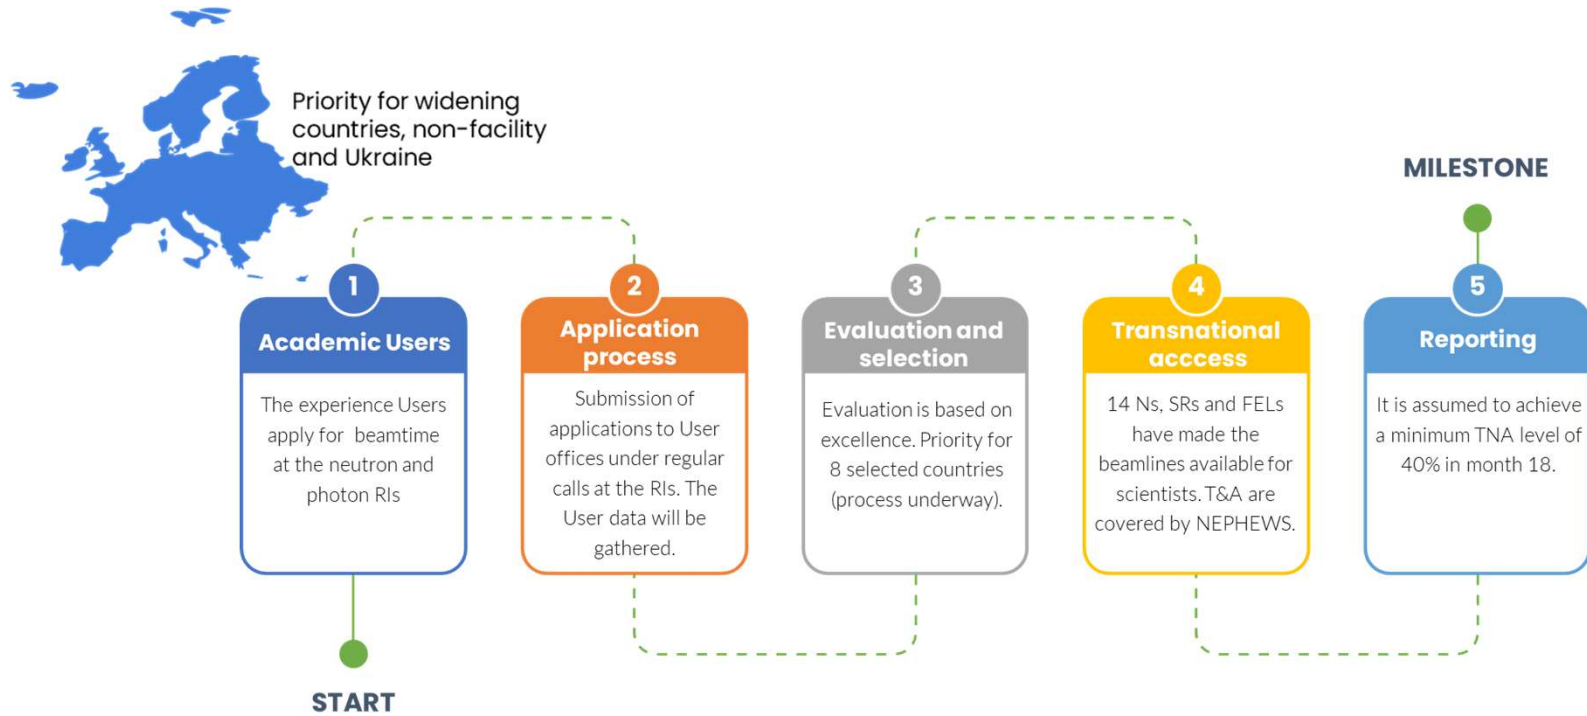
Priority for widening countries, non-facility and Ukraine

MILESTONE

1
Academic Users
The experience Users apply for beamtime at the neutron and photon RIs

2
Application process
Submission of applications to User offices under regular calls at the RIs. The User data will be gathered.

3
Evaluation and selection
Evaluation is based on excellence. Priority for 8 selected countries (process underway).

4
Transnational acccess
14 Ns, SRs and FELs have made the beamlines available for scientists. T&A are covered by NEPHEWS.

5
Reporting
It is assumed to achieve a minimum TNA level of 40% in month 18.

START